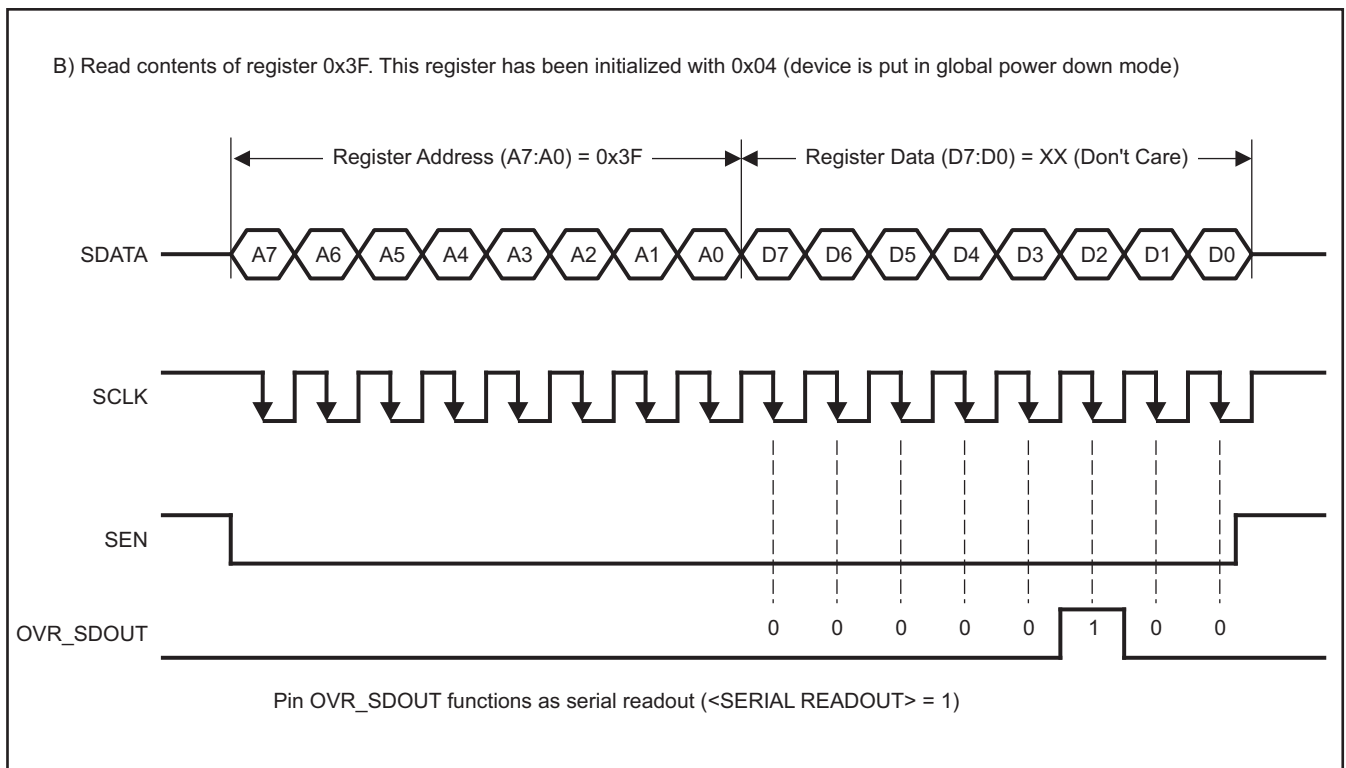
B) Read contents of register 0x3F. This register has been initialized with 0x04 (device is put in global power down mode)

Register Address (A7:A0) = 0x3F

Register Data (D7:D0) = XX (Don't Care)

SDATA

A7 A6 A5 A4 A3 A2 A1 A0 D7 D6 D5 D4 D3 D2 D1 D0

SCLK

SEN

OVR_SDOUT

0 0 0 0 0 1 0 0

Pin OVR_SDOUT functions as serial readout (<SERIAL READOUT> = 1)